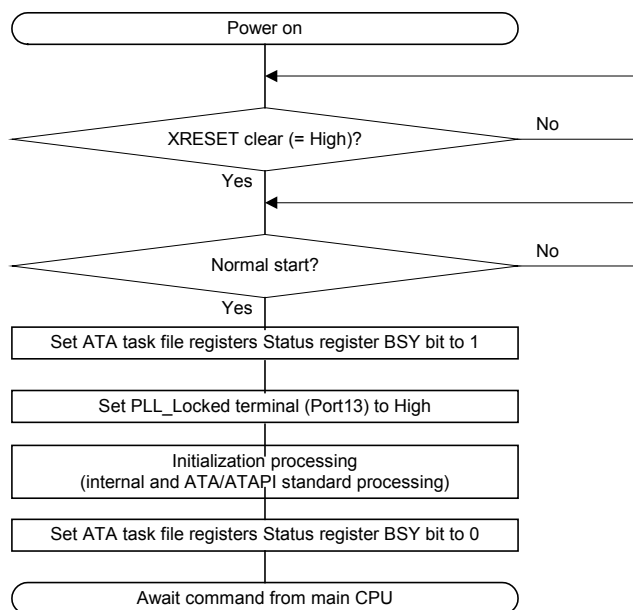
Power on

XRESET clear (= High)?

No

Yes

Normal start?

No

Yes

Set ATA task file registers Status register BSY bit to 1

Set PLL_Locked terminal (Port13) to High

Initialization processing
(internal and ATA/ATAPI standard processing)

Set ATA task file registers Status register BSY bit to 0

Await command from main CPU